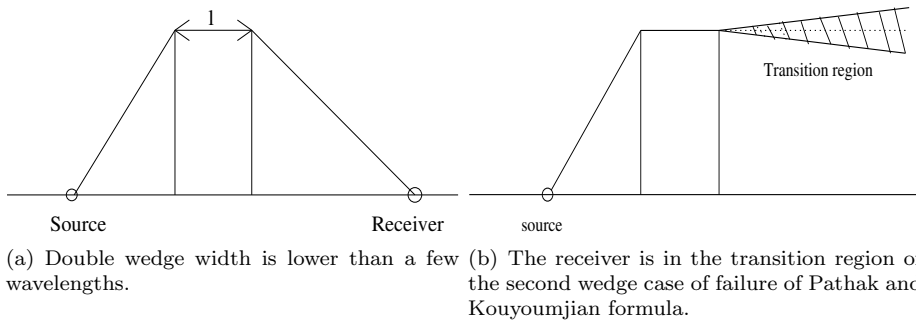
l

Source

Receiver

(a) Double wedge width is lower than a few wavelengths.

Transition region

source

(b) The receiver is in the transition region o the second wedge case of failure of Pathak anc Kouyoumjian formula.